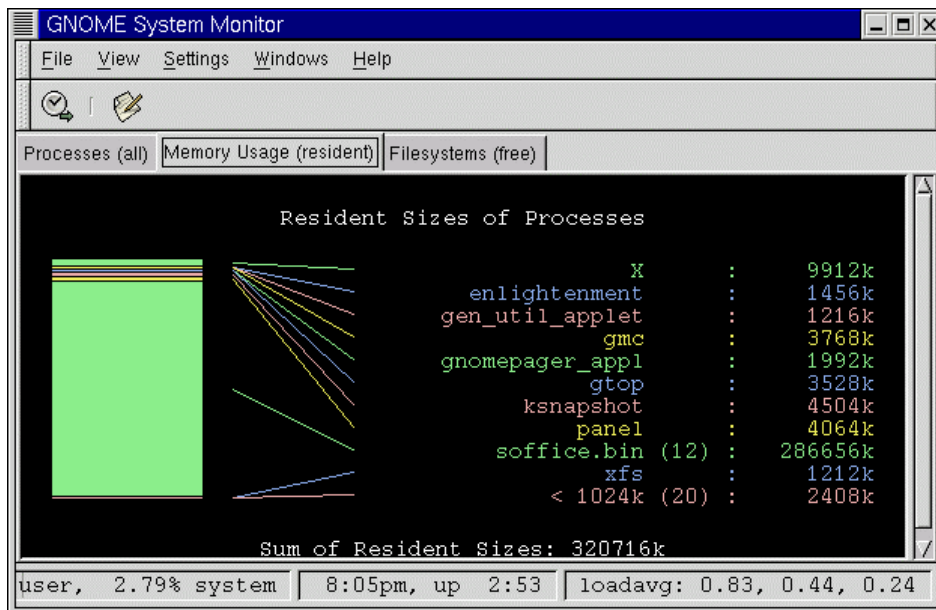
GNOME System Monitor

File View Settings Windows Help

Processes (all) Memory Usage (resident) Filesystems (free)

Resident Sizes of Processes

| | | |
|---|---|---|
| X | : | 9912k |
| enlightenment | : | 1456k |
| gen_util_applet | : | 1216k |
| gmc | : | 3768k |
| gnomepager_appl | : | 1992k |
| gtop | : | 3528k |
| ksnapshot | : | 4504k |
| panel | : | 4064k |
| soffice.bin (12) | : | 286656k |
| xfs | : | 1212k |
| < 1024k (20) | : | 2408k |

Sum of Resident Sizes: 320716k

user, 2.79% system | 8:05pm, up 2:53 | loadavg: 0.83, 0.44, 0.24